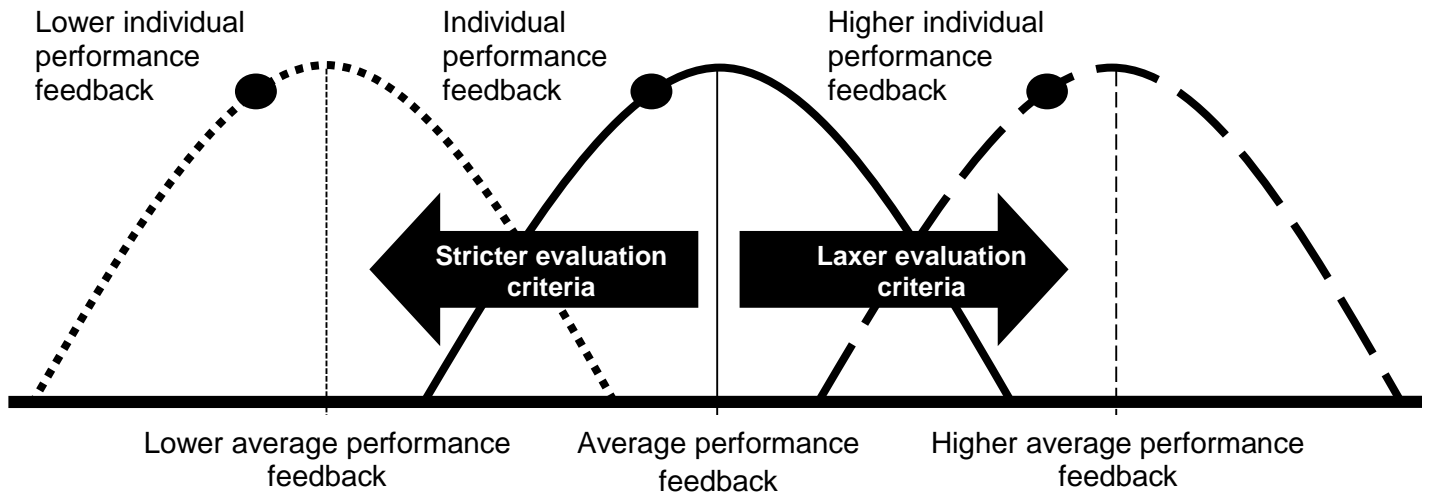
Lower individual performance feedback

Individual performance feedback

Higher individual performance feedback

Stricter evaluation criteria

Laxer evaluation criteria

Lower average performance feedback

Average performance feedback

Higher average performance feedback